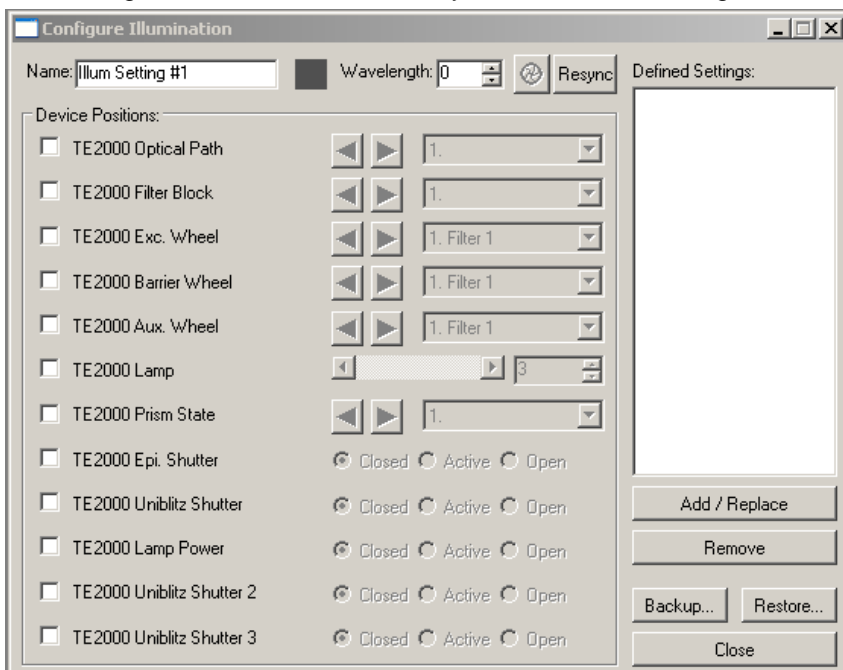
Configure Illumination

Name: Illum Setting #1

Wavelength: 0

Resync

Defined Settings:

Device Positions:

TE2000 Optical Path 1.

TE2000 Filter Block 1.

TE2000 Exc. Wheel 1. Filter 1

TE2000 Barrier Wheel 1. Filter 1

TE2000 Aux. Wheel 1. Filter 1

TE2000 Lamp 3

TE2000 Prism State 1.

TE2000 Epi. Shutter Closed Active Open

TE2000 Uniblitz Shutter Closed Active Open

TE2000 Lamp Power Closed Active Open

TE2000 Uniblitz Shutter 2 Closed Active Open

TE2000 Uniblitz Shutter 3 Closed Active Open

Add / Replace

Remove

Backup...

Restore...

Close